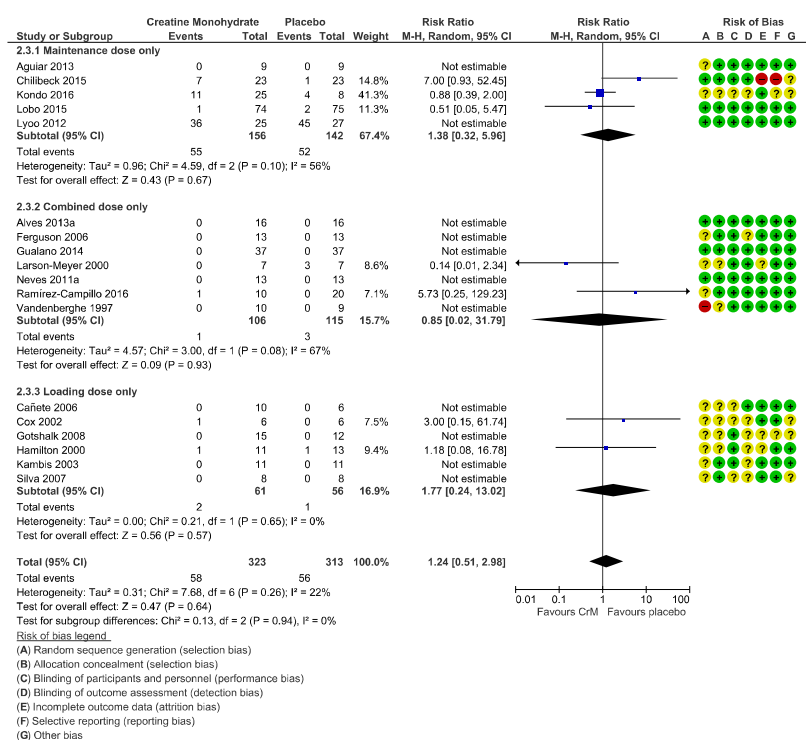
| Study or Subgroup | Creatine Monohydrate Events | Creatine Monohydrate Total | Placebo Events | Placebo Total | Weight | Risk Ratio M-H, Random, 95% CI |
|---|---|---|---|---|---|---|
| **2.3.1 Maintenance dose only** | | | | | | |
| Aguiar 2013 | 0 | 9 | 0 | 9 | | Not estimable |
| Chilibeck 2015 | 7 | 23 | 1 | 23 | 14.8% | 7.00 [0.93, 52.45] |
| Kondo 2016 | 11 | 25 | 4 | 8 | 41.3% | 0.88 [0.39, 2.00] |
| Lobo 2015 | 1 | 74 | 2 | 75 | 11.3% | 0.51 [0.05, 5.47] |
| Lyoo 2012 | 36 | 25 | 45 | 27 | | Not estimable |
| **Subtotal (95% CI)** | | **156** | | **142** | **67.4%** | **1.38 [0.32, 5.96]** |
| Total events | 55 | | 52 | | | |
| Heterogeneity: Tau² = 0.96; Chi² = 4.59, df = 2 (P = 0.10); I² = 56% | | | | | | |
| Test for overall effect: Z = 0.43 (P = 0.67) | | | | | | |
| **2.3.2 Combined dose only** | | | | | | |
| Alves 2013a | 0 | 16 | 0 | 16 | | Not estimable |
| Ferguson 2006 | 0 | 13 | 0 | 13 | | Not estimable |
| Gualano 2014 | 0 | 37 | 0 | 37 | | Not estimable |
| Larson-Meyer 2000 | 0 | 7 | 3 | 7 | 8.6% | 0.14 [0.01, 2.34] |
| Neves 2011a | 0 | 13 | 0 | 13 | | Not estimable |
| Ramírez-Campillo 2016 | 1 | 10 | 0 | 20 | 7.1% | 5.73 [0.25, 129.23] |
| Vandenberghe 1997 | 0 | 10 | 0 | 9 | | Not estimable |
| **Subtotal (95% CI)** | | **106** | | **115** | **15.7%** | **0.85 [0.02, 31.79]** |
| Total events | 1 | | 3 | | | |
| Heterogeneity: Tau² = 4.57; Chi² = 3.00, df = 1 (P = 0.08); I² = 67% | | | | | | |
| Test for overall effect: Z = 0.09 (P = 0.93) | | | | | | |
| **2.3.3 Loading dose only** | | | | | | |
| Cañete 2006 | 0 | 10 | 0 | 6 | | Not estimable |
| Cox 2002 | 1 | 6 | 0 | 6 | 7.5% | 3.00 [0.15, 61.74] |
| Gotshalk 2008 | 0 | 15 | 0 | 12 | | Not estimable |
| Hamilton 2000 | 1 | 11 | 1 | 13 | 9.4% | 1.18 [0.08, 16.78] |
| Kambis 2003 | 0 | 11 | 0 | 11 | | Not estimable |
| Silva 2007 | 0 | 8 | 0 | 8 | | Not estimable |
| **Subtotal (95% CI)** | | **61** | | **56** | **16.9%** | **1.77 [0.24, 13.02]** |
| Total events | 2 | | 1 | | | |
| Heterogeneity: Tau² = 0.00; Chi² = 0.21, df = 1 (P = 0.65); I² = 0% | | | | | | |
| Test for overall effect: Z = 0.56 (P = 0.57) | | | | | | |
| **Total (95% CI)** | | **323** | | **313** | **100.0%** | **1.24 [0.51, 2.98]** |
| Total events | 58 | | 56 | | | |

Heterogeneity: Tau² = 0.31; Chi² = 7.68, df = 6 (P = 0.26); I² = 22%
Test for overall effect: Z = 0.47 (P = 0.64)
Test for subgroup differences: Chi² = 0.13, df = 2 (P = 0.94), I² = 0%

Risk Ratio
M-H, Random, 95% CI
0.01 0.1 1 10 100
Favours CrM Favours placebo

Risk of Bias
A B C D E F G

Risk of bias legend
(A) Random sequence generation (selection bias)
(B) Allocation concealment (selection bias)
(C) Blinding of participants and personnel (performance bias)
(D) Blinding of outcome assessment (detection bias)
(E) Incomplete outcome data (attrition bias)
(F) Selective reporting (reporting bias)
(G) Other bias